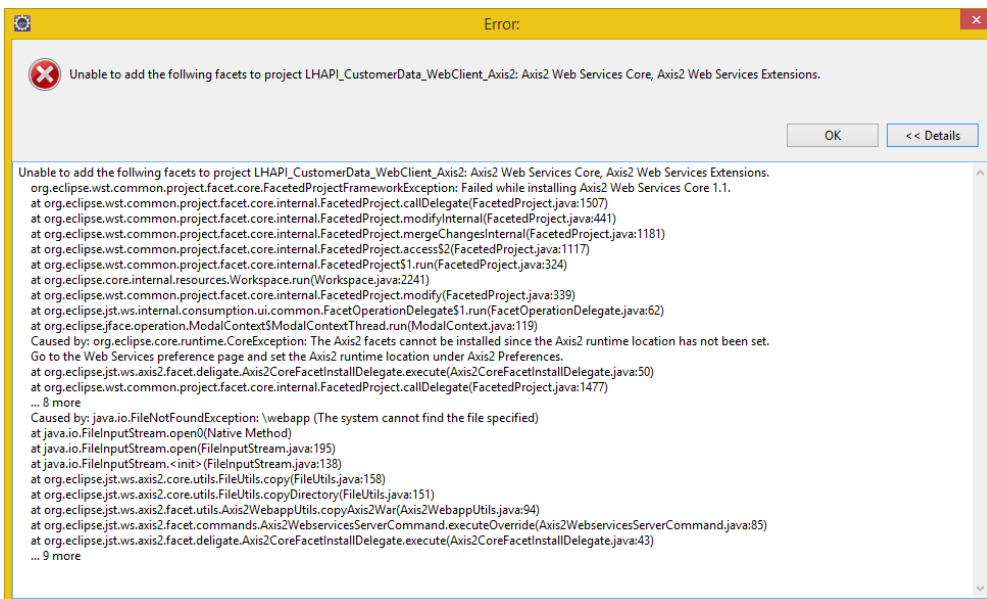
Error:

Unable to add the follwing facets to project LHAPI_CustomerData_WebClient_Axis2: Axis2 Web Services Core, Axis2 Web Services Extensions.

OK

<< Details

Unable to add the follwing facets to project LHAPI_CustomerData_WebClient_Axis2: Axis2 Web Services Core, Axis2 Web Services Extensions.
org.eclipse.wst.common.project.facet.core.FacetedProjectFrameworkException: Failed while installing Axis2 Web Services Core 1.1.
at org.eclipse.wst.common.project.facet.core.internal.FacetedProject.callDelegate(FacetedProject.java:1507)
at org.eclipse.wst.common.project.facet.core.internal.FacetedProject.modifyInternal(FacetedProject.java:441)
at org.eclipse.wst.common.project.facet.core.internal.FacetedProject.mergeChangesInternal(FacetedProject.java:1181)
at org.eclipse.wst.common.project.facet.core.internal.FacetedProject.access$2(FacetedProject.java:1117)
at org.eclipse.wst.common.project.facet.core.internal.FacetedProject$1.run(FacetedProject.java:324)
at org.eclipse.core.internal.resources.Workspace.run(Workspace.java:2241)
at org.eclipse.wst.common.project.facet.core.internal.FacetedProject.modify(FacetedProject.java:339)
at org.eclipse.jst.ws.internal.consumption.ui.common.FacetOperationDelegate$1.run(FacetOperationDelegate.java:62)
at org.eclipse.jface.operation.ModalContext$ModalContextThread.run(ModalContext.java:119)
Caused by: org.eclipse.core.runtime.CoreException: The Axis2 facets cannot be installed since the Axis2 runtime location has not been set.
Go to the Web Services preference page and set the Axis2 runtime location under Axis2 Preferences.
at org.eclipse.jst.ws.axis2.facet.deligate.Axis2CoreFacetInstallDelegate.execute(Axis2CoreFacetInstallDelegate.java:50)
at org.eclipse.wst.common.project.facet.core.internal.FacetedProject.callDelegate(FacetedProject.java:1477)
... 8 more
Caused by: java.io.FileNotFoundException: \webapp (The system cannot find the file specified)
at java.io.FileInputStream.open0(Native Method)
at java.io.FileInputStream.open(FileInputStream.java:195)
at java.io.FileInputStream.<init>(FileInputStream.java:138)
at org.eclipse.jst.ws.axis2.core.utils.FileUtils.copy(FileUtils.java:158)
at org.eclipse.jst.ws.axis2.core.utils.FileUtils.copyDirectory(FileUtils.java:151)
at org.eclipse.jst.ws.axis2.facet.utils.Axis2WebappUtils.copyAxis2War(Axis2WebappUtils.java:94)
at org.eclipse.jst.ws.axis2.facet.commands.Axis2WebservicesServerCommand.executeOverride(Axis2WebservicesServerCommand.java:85)
at org.eclipse.jst.ws.axis2.facet.deligate.Axis2CoreFacetInstallDelegate.execute(Axis2CoreFacetInstallDelegate.java:43)
... 9 more